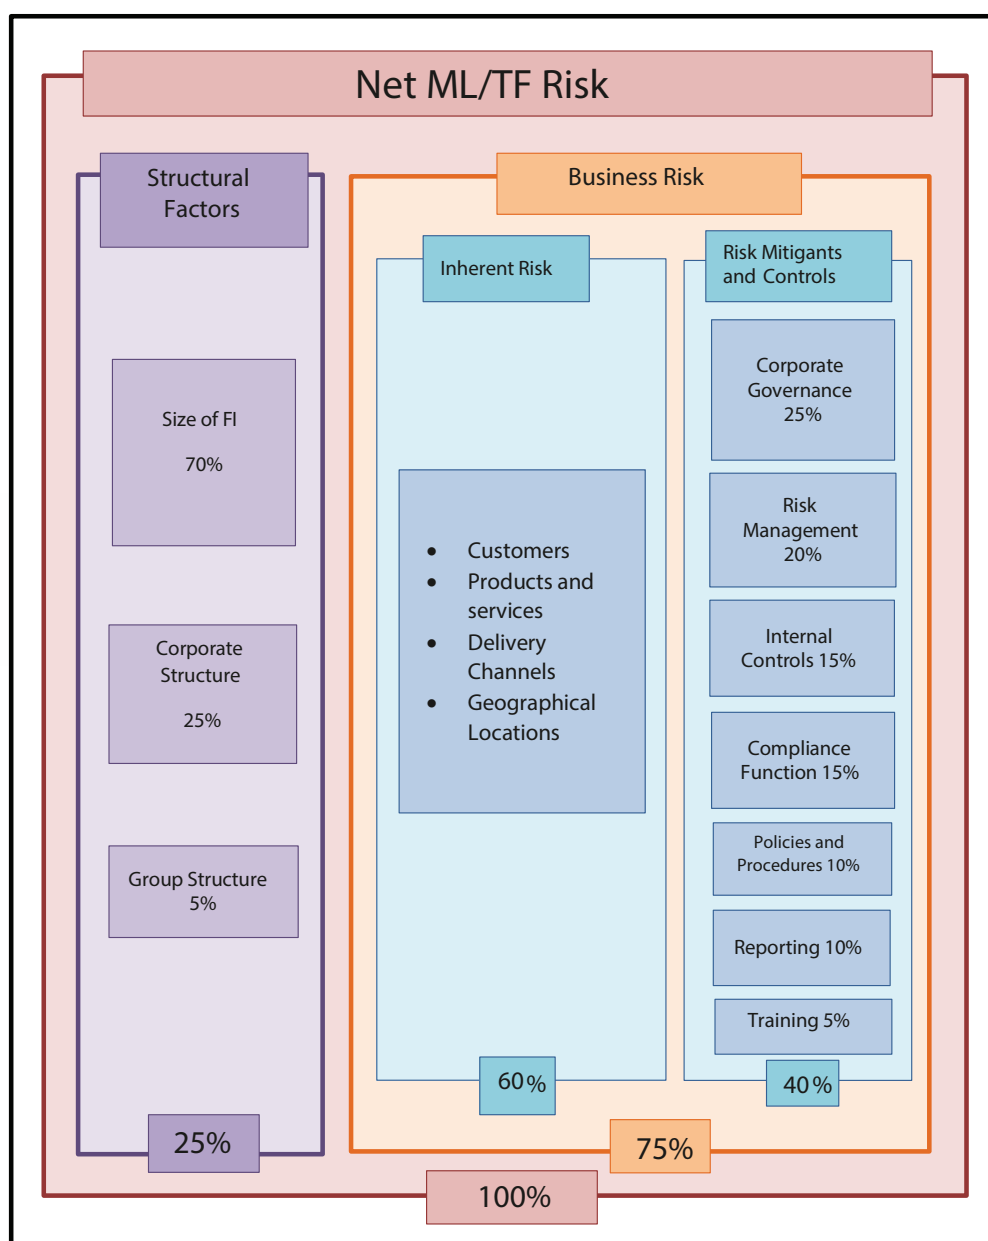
Net ML/TF Risk

Structural Factors

Size of FI

70%

Corporate Structure

25%

Group Structure 5%

25%

Business Risk

Inherent Risk

- Customers
- Products and services
- Delivery Channels
- Geographical Locations

60%

Risk Mitigants and Controls

Corporate Governance 25%

Risk Management 20%

Internal Controls 15%

Compliance Function 15%

Policies and Procedures 10%

Reporting 10%

Training 5%

40%

75%

100%